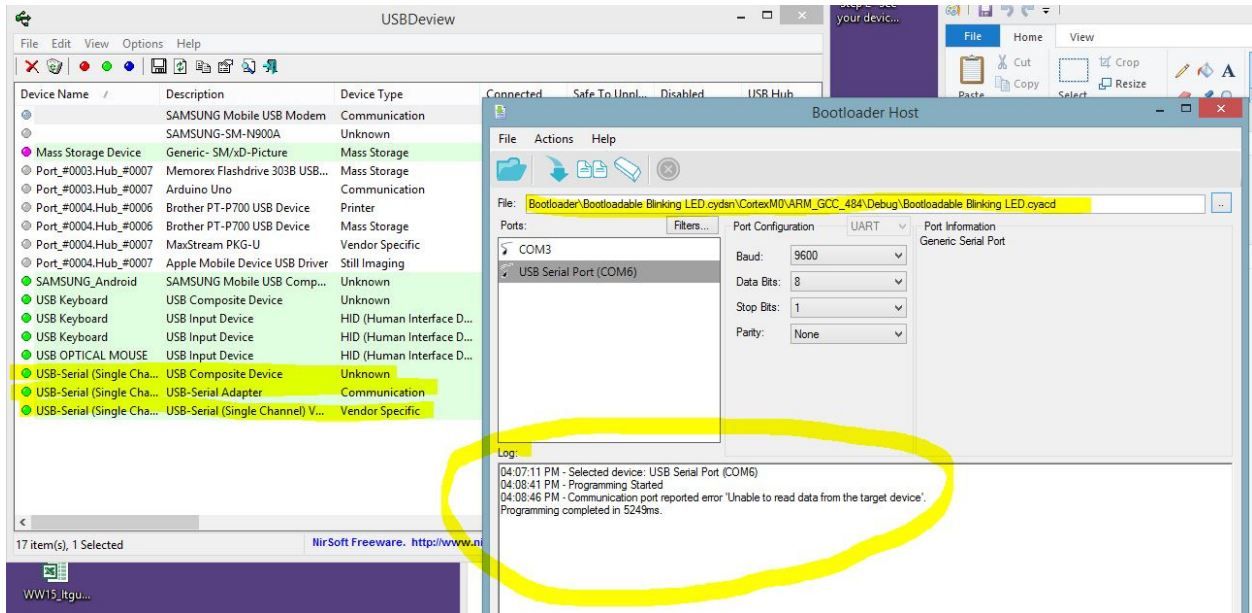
USBDeview

File Edit View Options Help

| Device Name | Description | Device Type | Connected | Safe To Unpl... | Disabled | USB Hub |
|---|---|---|---|---|---|---|
| | SAMSUNG Mobile USB Modem | Communication | | | | |
| | SAMSUNG-SM-N900A | Unknown | | | | |
| Mass Storage Device | Generic- SM/xD-Picture | Mass Storage | | | | |
| Port_#0003.Hub_#0007 | Memorex Flashdrive 303B USB... | Mass Storage | | | | |
| Port_#0003.Hub_#0007 | Arduino Uno | Communication | | | | |
| Port_#0004.Hub_#0006 | Brother PT-P700 USB Device | Printer | | | | |
| Port_#0004.Hub_#0006 | Brother PT-P700 USB Device | Mass Storage | | | | |
| Port_#0004.Hub_#0007 | MaxStream PKG-U | Vendor Specific | | | | |
| Port_#0004.Hub_#0007 | Apple Mobile Device USB Driver | Still Imaging | | | | |
| SAMSUNG_Android | SAMSUNG Mobile USB Comp... | Unknown | | | | |
| USB Keyboard | USB Composite Device | Unknown | | | | |
| USB Keyboard | USB Input Device | HID (Human Interface D... | | | | |
| USB Keyboard | USB Input Device | HID (Human Interface D... | | | | |
| USB OPTICAL MOUSE | USB Input Device | HID (Human Interface D... | | | | |
| USB-Serial (Single Cha... | USB Composite Device | Unknown | | | | |
| USB-Serial (Single Cha... | USB-Serial Adapter | Communication | | | | |
| USB-Serial (Single Cha... | USB-Serial (Single Channel) V... | Vendor Specific | | | | |

17 item(s), 1 Selected

NirSoft Freeware. http://www.ni

WW15_ltgu...

your device...

File Home View

Cut Copy Paste Select Crop Resize

Bootloader Host

File Actions Help

File: Bootloader\Bootloadable Blinking LED.cydsn\CortexM0\ARM_GCC_484\Debug\Bootloadable Blinking LED.cyacd

Ports: Filters...

COM3
USB Serial Port (COM6)

Port Configuration UART

Baud: 9600
Data Bits: 8
Stop Bits: 1
Parity: None

Port Information
Generic Serial Port

Log:
04:07:11 PM - Selected device: USB Serial Port (COM6)
04:08:41 PM - Programming Started
04:08:46 PM - Communication port reported error 'Unable to read data from the target device'.
Programming completed in 5249ms.